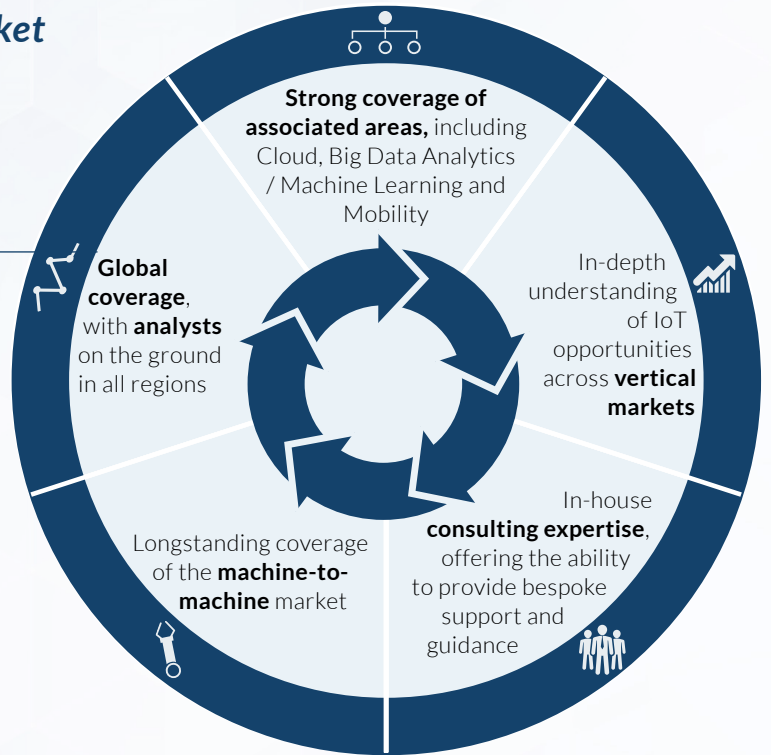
ket

Strong coverage of associated areas, including Cloud, Big Data Analytics / Machine Learning and Mobility

In-depth understanding of IoT opportunities across vertical markets

In-house consulting expertise, offering the ability to provide bespoke support and guidance

Longstanding coverage of the machine-to-machine market

Global coverage, with analysts on the ground in all regions